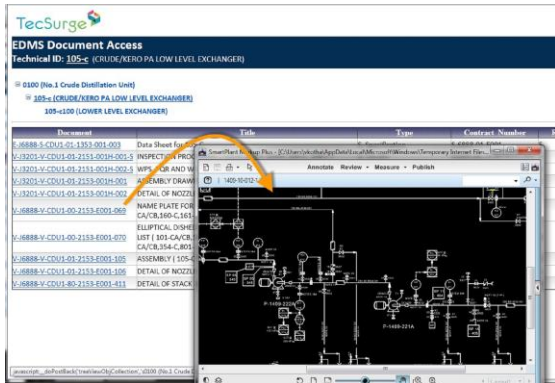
TecSurge

EDMS Document Access

Technical ID: 105-c (CRUDE/KERO PA LOW LEVEL EXCHANGER)

0100 (No.1 Crude Distillation Unit)

105-c (CRUDE/KERO PA LOW LEVEL EXCHANGER)

105-c100 (LOWER LEVEL EXCHANGER)

| Document | Title | Type | Contract Number |
|---|---|---|---|
| E-J6888-S-CDU1-01-1353-001-003 | Data Sheet for S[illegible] | | |
| V-J3201-V-CDU1-01-2151-001H-001-5 | INSPECTION PROC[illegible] | | |
| V-J3201-V-CDU1-01-2151-001H-002-5 | WPS - QR AND W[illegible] | | |
| V-J3201-V-CDU1-01-2153-001H-001 | ASSEMBLY DRAW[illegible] | | |
| V-J3201-V-CDU1-01-2153-001H-002 | DETAIL OF NOZZL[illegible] | | |
| V-J6888-V-CDU1-01-2153-E001-069 | NAME PLATE FOR CA/CB,160-C,161-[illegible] | | |
| V-J6888-V-CDU1-00-2153-E001-070 | ELLIPTICAL DISHE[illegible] LIST (101-CA/CB,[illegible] CA/CB,354-C,801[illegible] | | |
| V-J6888-V-CDU1-01-2153-E001-105 | ASSEMBLY (105-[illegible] | | |
| V-J6888-V-CDU1-01-2153-E001-106 | DETAIL OF NOZZL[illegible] | | |
| V-J6888-V-CDU1-80-2153-E001-411 | DETAIL OF STACK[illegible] | | |

javascript:__doPostBack('treeViewObjCollection','s0100 (No.1 Crude

SmartPlant Markup Plus - [C:\Users\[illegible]\AppData\Local\Microsoft\Windows\Temporary Internet Files\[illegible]

Annotate Review Measure Publish

1405-10-012-1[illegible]

F-1405-221A

F-1405-221A